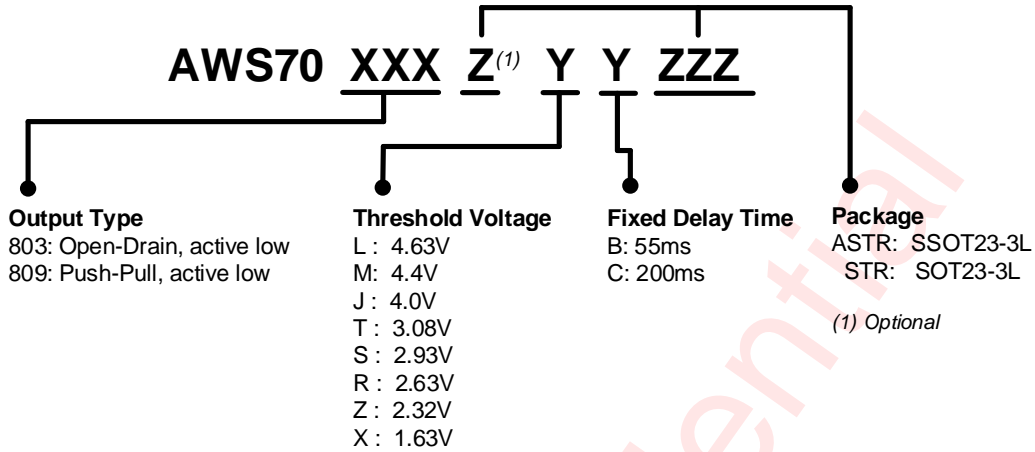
AWS70 XXX Z$^{(1)}$ Y Y ZZZ

Output Type
803: Open-Drain, active low
809: Push-Pull, active low

Threshold Voltage
L : 4.63V
M: 4.4V
J : 4.0V
T : 3.08V
S : 2.93V
R : 2.63V
Z : 2.32V
X : 1.63V

Fixed Delay Time
B: 55ms
C: 200ms

Package
ASTR: SSOT23-3L
STR: SOT23-3L

(1) Optional

ential